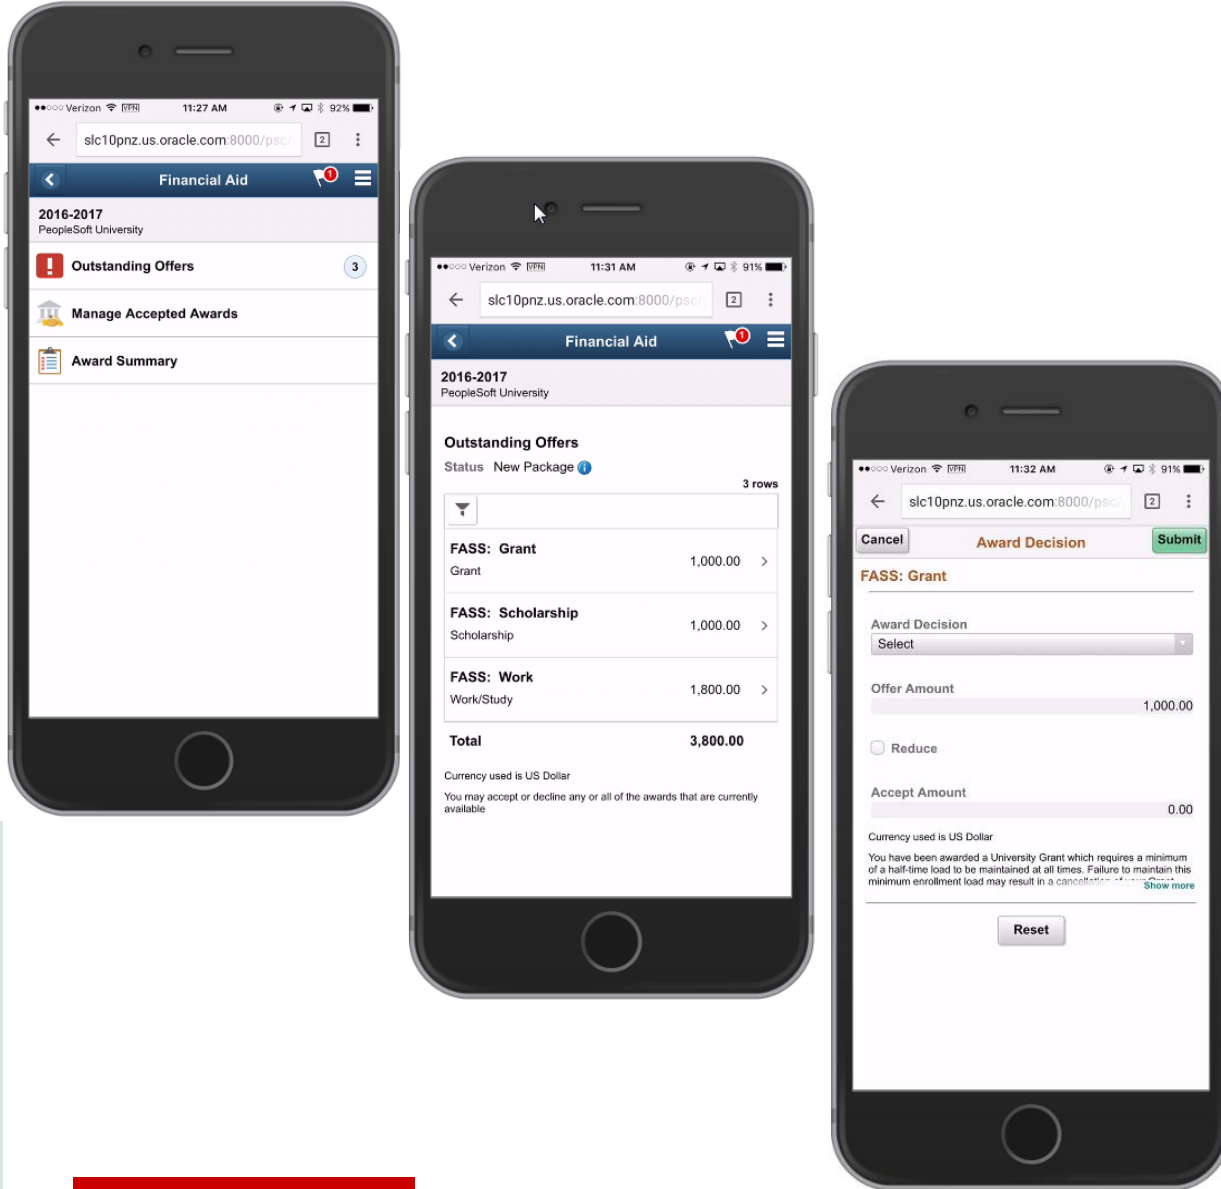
●●○○○ Verizon VPN 11:27 AM 92%

slc10pnz.us.oracle.com:8000/psc/

2

Financial Aid

1

2016-2017
PeopleSoft University

Outstanding Offers 3

Manage Accepted Awards

Award Summary

●●○○○ Verizon VPN 11:31 AM 91%

slc10pnz.us.oracle.com:8000/psc/

2

Financial Aid

1

2016-2017
PeopleSoft University

Outstanding Offers

Status New Package

3 rows

| | |
|---|---|
| FASS: Grant<br>Grant | 1,000.00 |
| FASS: Scholarship<br>Scholarship | 1,000.00 |
| FASS: Work<br>Work/Study | 1,800.00 |
| Total | 3,800.00 |

Currency used is US Dollar

You may accept or decline any or all of the awards that are currently available

●●○○○ Verizon VPN 11:32 AM 91%

slc10pnz.us.oracle.com:8000/psc/

2

Cancel Award Decision Submit

FASS: Grant

Award Decision
Select

Offer Amount
1,000.00

Reduce

Accept Amount
0.00

Currency used is US Dollar

You have been awarded a University Grant which requires a minimum of a half-time load to be maintained at all times. Failure to maintain this minimum enrollment load may result in a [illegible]

Show more

Reset